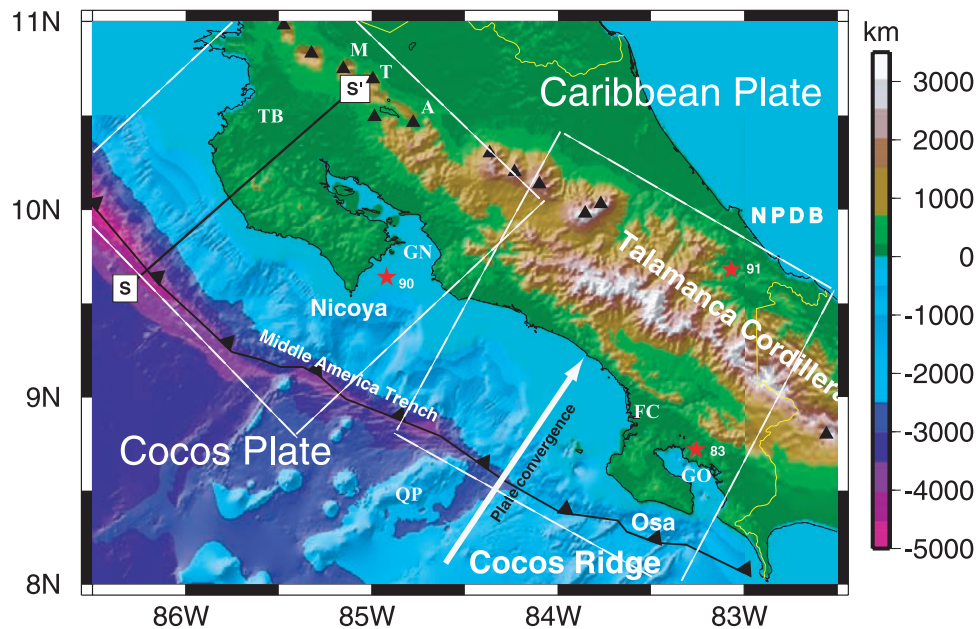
11N
10N
9N
8N
86W
85W
84W
83W
km
3000
2000
1000
0
-1000
-2000
-3000
-4000
-5000
M
T
A
TB
S'
Caribbean Plate
NPDB
GN
90
91
Talamanca Cordillera
S
Nicoya
Middle America Trench
Cocos Plate
Plate convergence
FC
83
GO
QP
Osa
Cocos Ridge